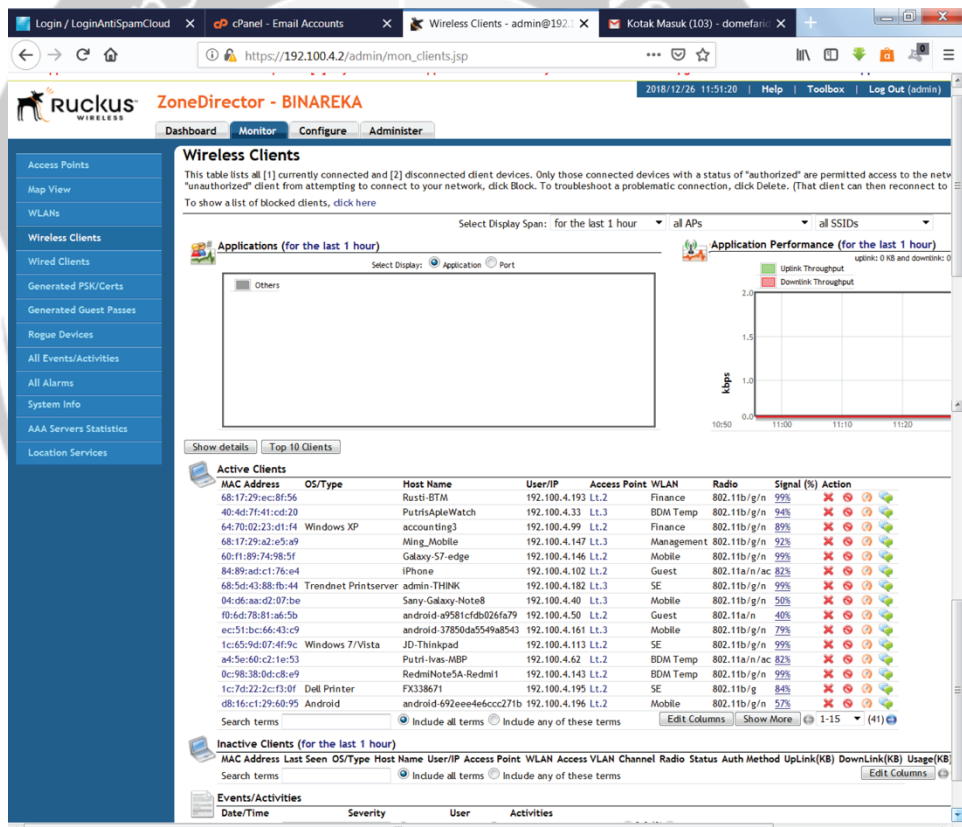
Login / LoginAntiSpamCloud ✕ | cPanel - Email Accounts ✕ | Wireless Clients - admin@192. ✕ | Kotak Masuk (103) - domefarid ✕ | +

https://192.100.4.2/admin/mon_clients.jsp

Ruckus WIRELESS

ZoneDirector - BINAREKA

2018/12/26 11:51:20 | Help | Toolbox | Log Out (admin)

Dashboard | Monitor | Configure | Administer

Access Points
Map View
WLANs
Wireless Clients
Wired Clients
Generated PSK/Certs
Generated Guest Passes
Rogue Devices
All Events/Activities
All Alarms
System Info
AAA Servers Statistics
Location Services

Wireless Clients

This table lists all [1] currently connected and [2] disconnected client devices. Only those connected devices with a status of "authorized" are permitted access to the netw "unauthorized" client from attempting to connect to your network, click Block. To troubleshoot a problematic connection, click Delete. (That client can then reconnect to

To show a list of blocked clients, click here

Select Display Span: for the last 1 hour | all APs | all SSIDs

Applications (for the last 1 hour)

Select Display: Application Port

Others

Application Performance (for the last 1 hour)

uplink: 0 KB and downlink: 0

Uplink Throughput
Downlink Throughput

2.0
1.5
1.0
0.0
kbps
10:50 11:00 11:10 11:20

Show details | Top 10 Clients

Active Clients

| MAC Address | OS/Type | Host Name | User/IP | Access Point | WLAN | Radio | Signal (%) | Action |
|---|---|---|---|---|---|---|---|---|
| 68:17:29:ec:8f:56 | | Rusti-BTM | 192.100.4.193 | Lt.2 | Finance | 802.11b/g/n | 99% | |
| 40:4d:7f:41:cd:20 | | PutrisApleWatch | 192.100.4.33 | Lt.3 | BDM Temp | 802.11b/g/n | 94% | |
| 64:70:02:23:d1:f4 | Windows XP | accounting3 | 192.100.4.99 | Lt.2 | Finance | 802.11b/g/n | 89% | |
| 68:17:29:a2:e5:a9 | | Ming_Mobile | 192.100.4.147 | Lt.3 | Management | 802.11b/g/n | 92% | |
| 60:f1:89:74:98:5f | | Galaxy-S7-edge | 192.100.4.146 | Lt.2 | Mobile | 802.11b/g/n | 99% | |
| 84:89:ad:c1:76:e4 | | iPhone | 192.100.4.102 | Lt.2 | Guest | 802.11a/n/ac | 82% | |
| 68:5d:43:88:fb:44 | Trendnet Printserver | admin-THINK | 192.100.4.182 | Lt.3 | SE | 802.11b/g/n | 99% | |
| 04:d6:aa:d2:07:be | | Sany-Galaxy-Note8 | 192.100.4.40 | Lt.3 | Mobile | 802.11b/g/n | 50% | |
| f0:6d:78:81:a6:5b | | android-a9581cfdb026fa79 | 192.100.4.50 | Lt.2 | Guest | 802.11a/n | 40% | |
| ec:51:bc:66:43:c9 | | android-37850da5549a8543 | 192.100.4.161 | Lt.3 | Mobile | 802.11b/g/n | 79% | |
| 1c:65:9d:07:4f:9c | Windows 7/Vista | JD-Thinkpad | 192.100.4.113 | Lt.2 | SE | 802.11b/g/n | 99% | |
| a4:5e:60:c2:1e:53 | | Putri-Ivas-MBP | 192.100.4.62 | Lt.2 | BDM Temp | 802.11a/n/ac | 82% | |
| 0c:98:38:0d:c8:e9 | | RedmiNote5A-Redmi1 | 192.100.4.143 | Lt.2 | BDM Temp | 802.11b/g/n | 99% | |
| 1c:7d:22:2c:f3:0f | Dell Printer | FX338671 | 192.100.4.195 | Lt.2 | SE | 802.11b/g | 84% | |
| d8:16:c1:29:60:95 | Android | android-692eee4e6ccc271b | 192.100.4.196 | Lt.2 | Mobile | 802.11b/g/n | 57% | |

Search terms | Include all terms | Include any of these terms | Edit Columns | Show More | 1-15 | (41)

Inactive Clients (for the last 1 hour)

MAC Address | Last Seen | OS/Type | Host Name | User/IP | Access Point | WLAN | Access VLAN | Channel | Radio | Status | Auth Method | UpLink(KB) | DownLink(KB) | Usage(KB)

Search terms | Include all terms | Include any of these terms | Edit Columns

Events/Activities

Date/Time | Severity | User | Activities